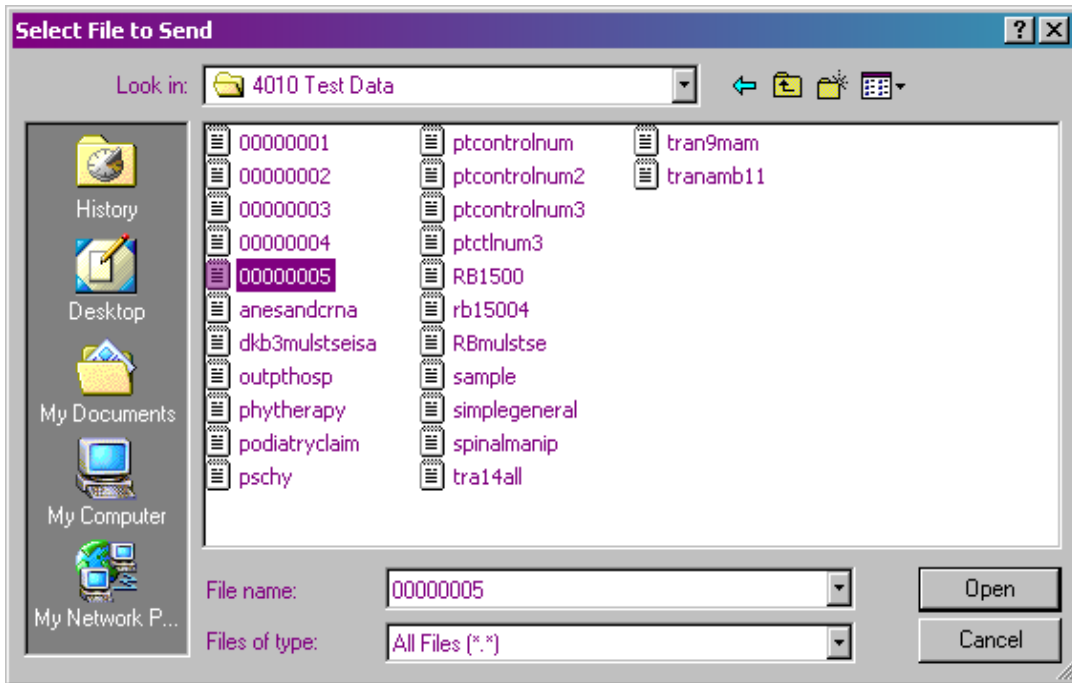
Select File to Send

?

Look in: 4010 Test Data

History

Desktop

My Documents

My Computer

My Network P...

00000001
00000002
00000003
00000004
00000005
anesandcrna
dkb3mulstseisa
outpthosp
phytherapy
podiatryclaim
pschy

ptcontrolnum
ptcontrolnum2
ptcontrolnum3
ptctlnum3
RB1500
rb15004
RBmulstse
sample
simplegeneral
spinalmanip
tra14all

tran9mam
tranamb11

File name: 00000005

Files of type: All Files (*.*)

Open

Cancel